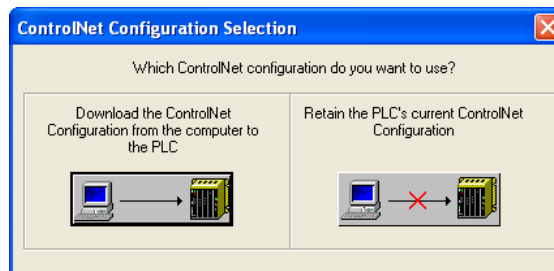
ControlNet Configuration Selection

Which ControlNet configuration do you want to use?

Download the ControlNet Configuration from the computer to the PLC

Retain the PLC's current ControlNet Configuration